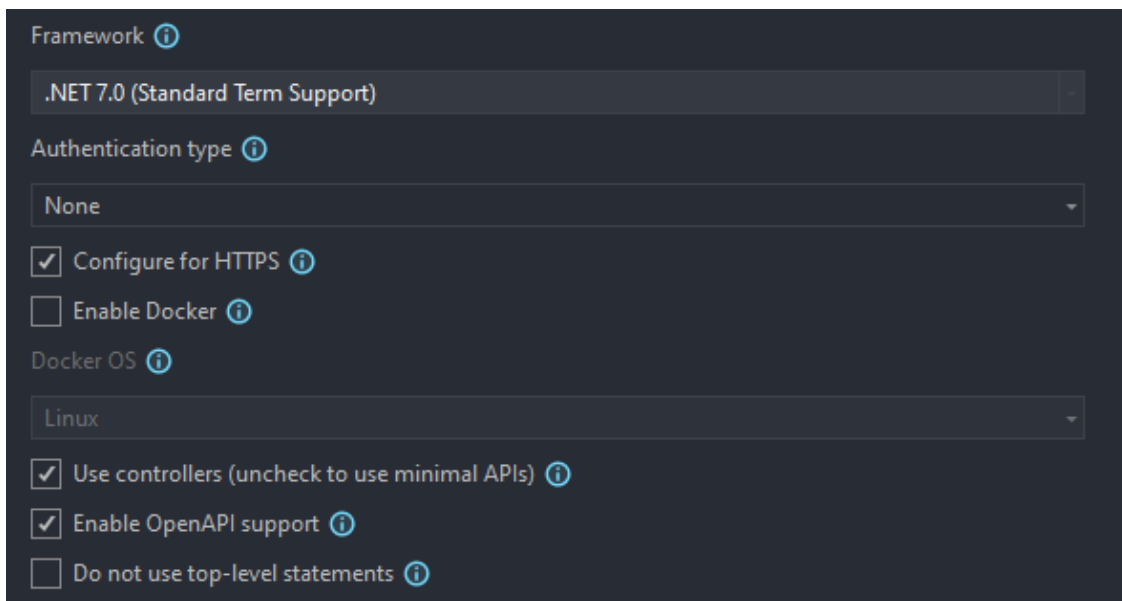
Framework

.NET 7.0 (Standard Term Support)

Authentication type

None

Configure for HTTPS

Enable Docker

Docker OS

Linux

Use controllers (uncheck to use minimal APIs)

Enable OpenAPI support

Do not use top-level statements